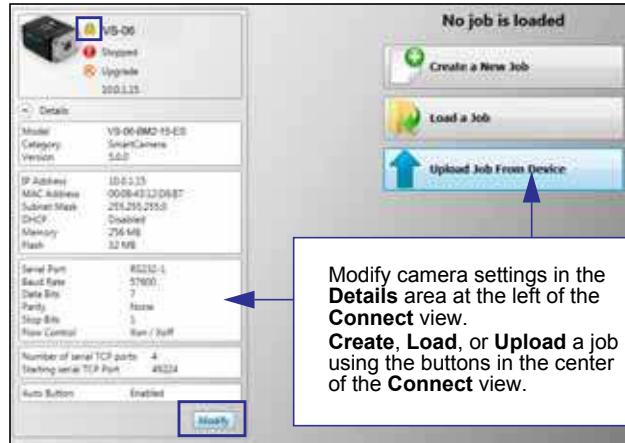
VS-06

Stopped

Upgrade

10.0.1.15

Details

| Model | VS-06-BM2-15-ES |
|---|---|
| Category | SmartCamera |
| Version | 5.0.0 |

| IP Address | 10.0.1.15 |
|---|---|
| MAC Address | 00-08-43-12-D6-B7 |
| Subnet Mask | 255.255.255.0 |
| DHCP | Disabled |
| Memory | 256 MB |
| Flash | 32 MB |

| Serial Port | RS232-1 |
|---|---|
| Baud Rate | 57600 |
| Data Bits | 7 |
| Parity | None |
| Stop Bits | 1 |
| Flow Control | Xon / Xoff |

| Number of serial TCP ports | 4 |
|---|---|
| Starting serial TCP Port | 49224 |

| Auto Button | Enabled |
|---|---|

Modify

No job is loaded

Create a New Job

Load a Job

Upload Job From Device

Modify camera settings in the **Details** area at the left of the **Connect** view.
**Create**, **Load**, or **Upload** a job using the buttons in the center of the **Connect** view.